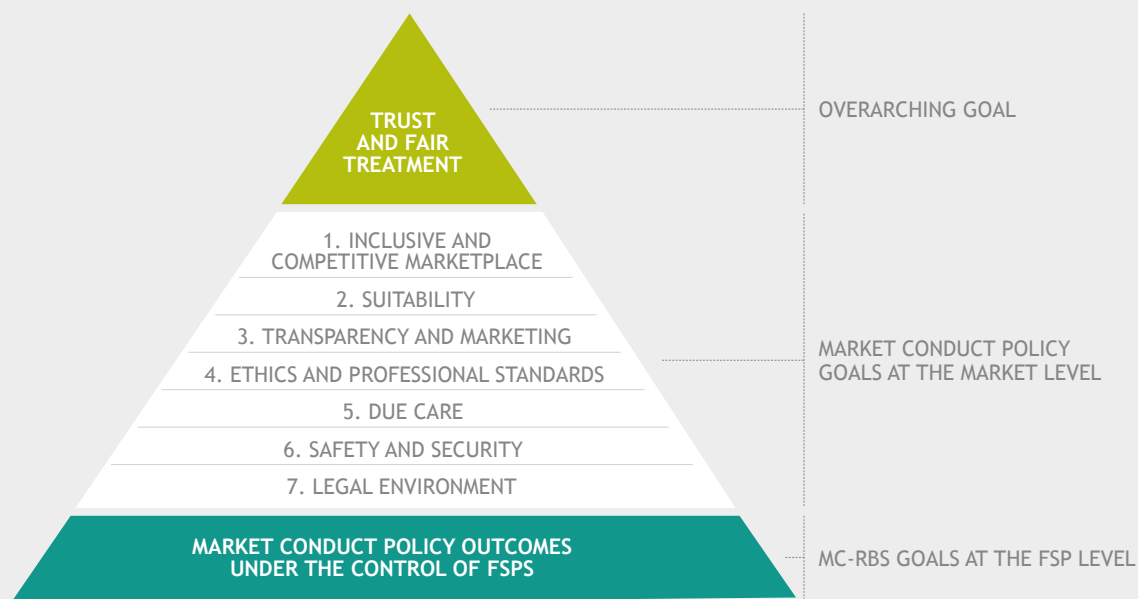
TRUST AND FAIR TREATMENT

OVERARCHING GOAL

1. INCLUSIVE AND COMPETITIVE MARKETPLACE

2. SUITABILITY

3. TRANSPARENCY AND MARKETING

4. ETHICS AND PROFESSIONAL STANDARDS

5. DUE CARE

6. SAFETY AND SECURITY

7. LEGAL ENVIRONMENT

MARKET CONDUCT POLICY GOALS AT THE MARKET LEVEL

MARKET CONDUCT POLICY OUTCOMES UNDER THE CONTROL OF FSPS

MC-RBS GOALS AT THE FSP LEVEL